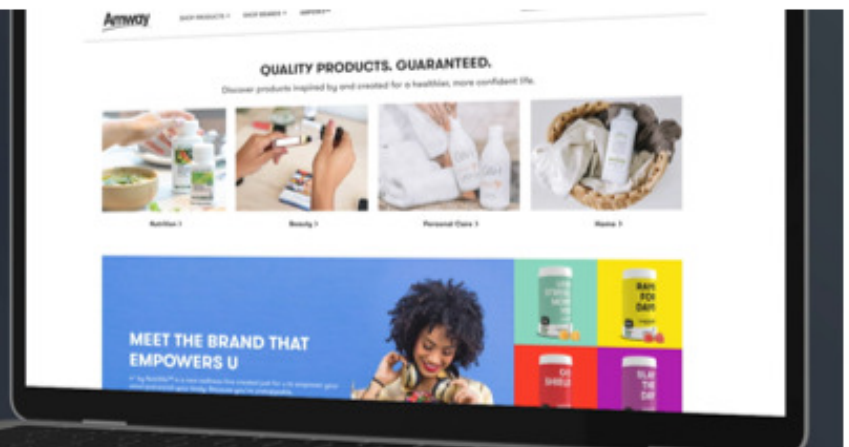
Amway SHOP PRODUCTS SHOP BRANDS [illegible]

QUALITY PRODUCTS. GUARANTEED.

Discover products inspired by and created for a healthier, more confident life.

Nutrition >

Beauty >

Personal Care >

Home >

MEET THE BRAND THAT EMPOWERS U

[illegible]